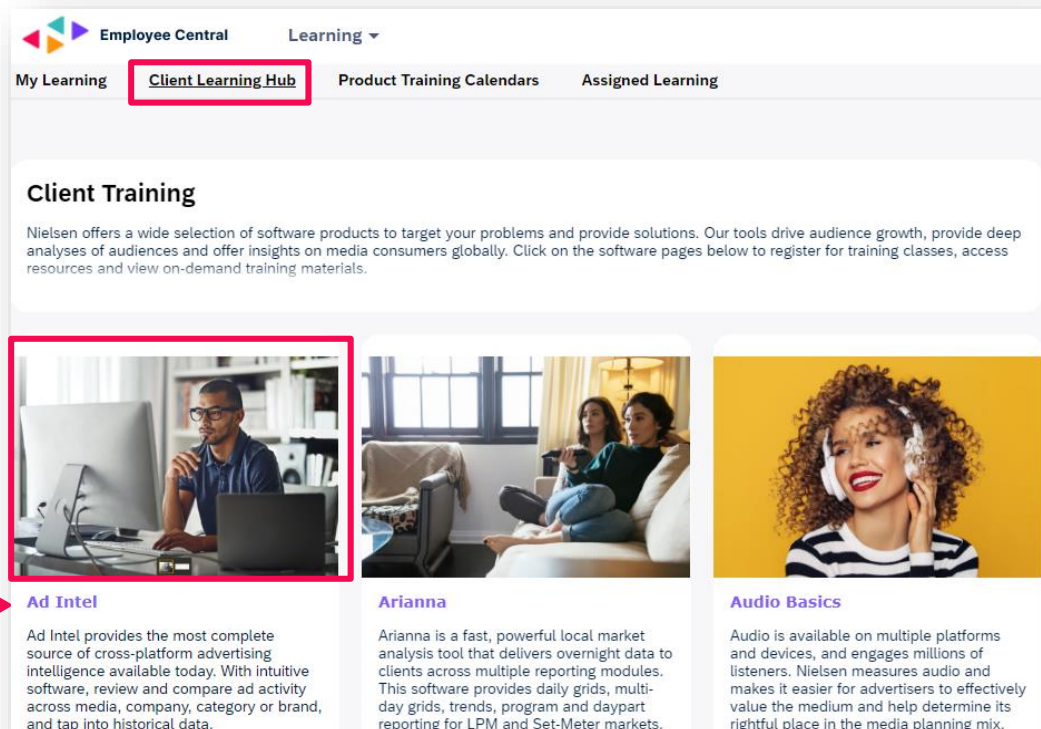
Employee Central

Learning

My Learning

Client Learning Hub

Product Training Calendars

Assigned Learning

Client Training

Nielsen offers a wide selection of software products to target your problems and provide solutions. Our tools drive audience growth, provide deep analyses of audiences and offer insights on media consumers globally. Click on the software pages below to register for training classes, access resources and view on-demand training materials.

Ad Intel

Ad Intel provides the most complete source of cross-platform advertising intelligence available today. With intuitive software, review and compare ad activity across media, company, category or brand, and tap into historical data.

Arianna

Arianna is a fast, powerful local market analysis tool that delivers overnight data to clients across multiple reporting modules. This software provides daily grids, multi-day grids, trends, program and daypart reporting for LPM and Set-Meter markets.

Audio Basics

Audio is available on multiple platforms and devices, and engages millions of listeners. Nielsen measures audio and makes it easier for advertisers to effectively value the medium and help determine its rightful place in the media planning mix.